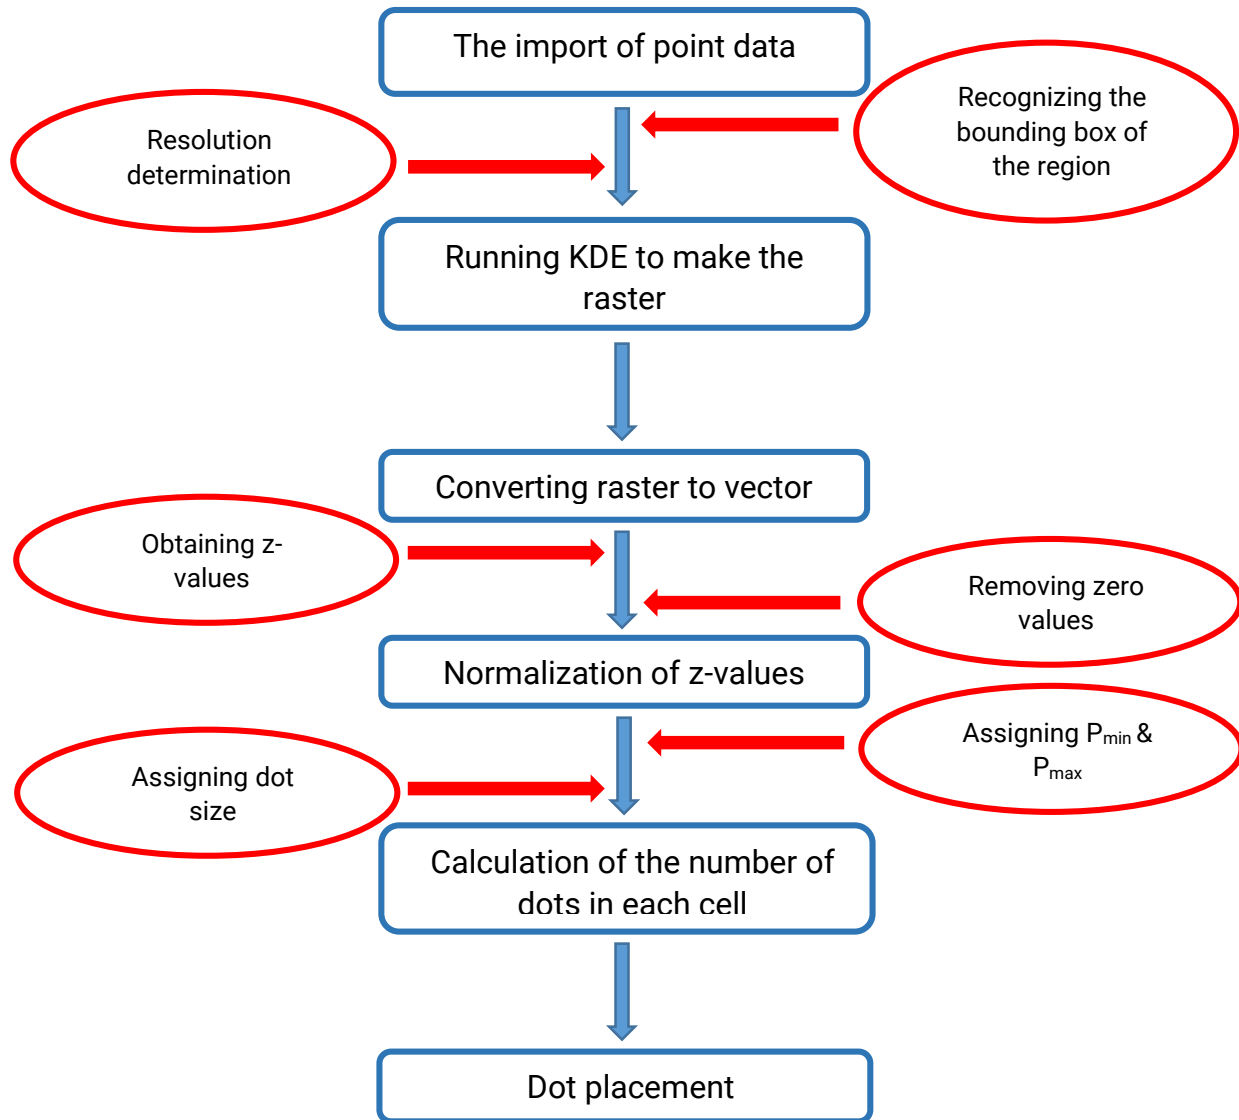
The import of point data

Resolution determination

Recognizing the bounding box of the region

Running KDE to make the raster

Converting raster to vector

Obtaining z-values

Removing zero values

Normalization of z-values

Assigning dot size

Assigning $P_{min}$ & $P_{max}$

Calculation of the number of dots in each cell

Dot placement